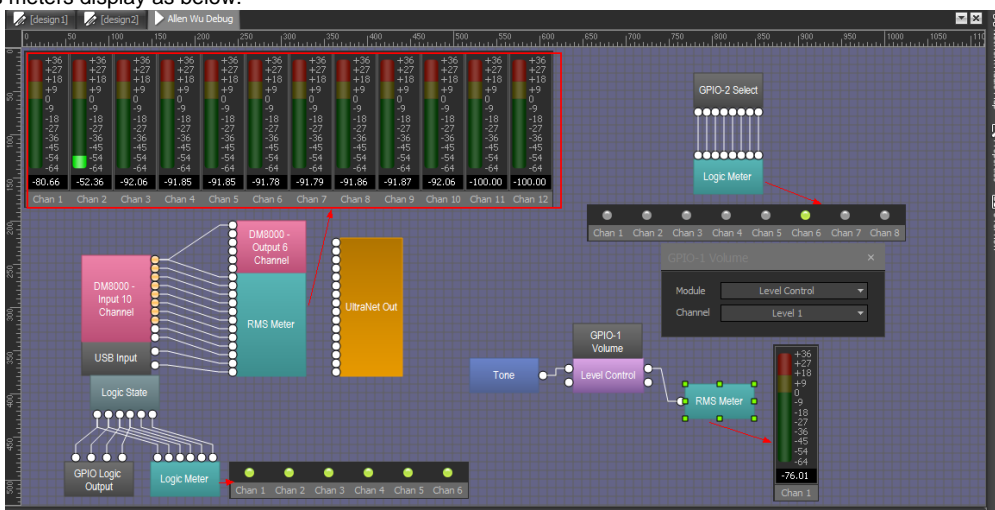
meters display as below:

[design1] [design2] Allen Wu Debug

50 100 150 200 250 300 350 400 450 500 550 600 650 700 750 800 850 900 950 1000 1050 110

| +36 +27 +18 +9 0 -9 -18 -27 -36 -45 -54 -64 | +36 +27 +18 +9 0 -9 -18 -27 -36 -45 -54 -64 | +36 +27 +18 +9 0 -9 -18 -27 -36 -45 -54 -64 | +36 +27 +18 +9 0 -9 -18 -27 -36 -45 -54 -64 | +36 +27 +18 +9 0 -9 -18 -27 -36 -45 -54 -64 | +36 +27 +18 +9 0 -9 -18 -27 -36 -45 -54 -64 | +36 +27 +18 +9 0 -9 -18 -27 -36 -45 -54 -64 | +36 +27 +18 +9 0 -9 -18 -27 -36 -45 -54 -64 | +36 +27 +18 +9 0 -9 -18 -27 -36 -45 -54 -64 | +36 +27 +18 +9 0 -9 -18 -27 -36 -45 -54 -64 | +36 +27 +18 +9 0 -9 -18 -27 -36 -45 -54 -64 | +36 +27 +18 +9 0 -9 -18 -27 -36 -45 -54 -64 |
|---|---|---|---|---|---|---|---|---|---|---|---|
| -80.66 | -52.36 | -92.06 | -91.85 | -91.85 | -91.78 | -91.79 | -91.86 | -91.87 | -92.06 | -100.00 | -100.00 |
| Chan 1 | Chan 2 | Chan 3 | Chan 4 | Chan 5 | Chan 6 | Chan 7 | Chan 8 | Chan 9 | Chan 10 | Chan 11 | Chan 12 |

GPIO-2 Select

Logic Meter

Chan 1 Chan 2 Chan 3 Chan 4 Chan 5 Chan 6 Chan 7 Chan 8

DM8000 - Output 6 Channel

RMS Meter

UltraNet Out

DM8000 - Input 10 Channel

USB Input

GPIO-1 Volume ×

Module Level Control
Channel Level 1

Logic State

GPIO-1 Volume

Tone

Level Control

RMS Meter

+36 +27 +18 +9 0 -9 -18 -27 -36 -45 -54 -64
-76.01
Chan 1

GPIO Logic Output

Logic Meter

Chan 1 Chan 2 Chan 3 Chan 4 Chan 5 Chan 6